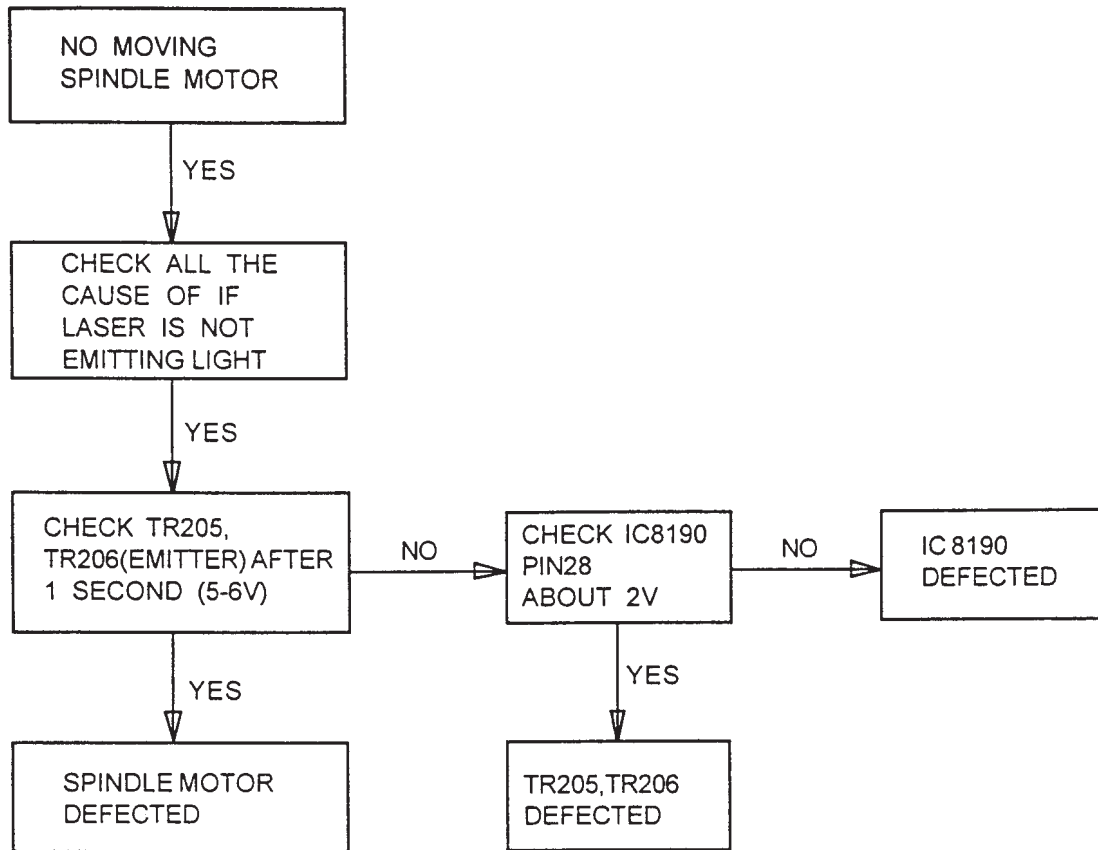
NO MOVING SPINDLE MOTOR

YES

CHECK ALL THE CAUSE OF IF LASER IS NOT EMITTING LIGHT

YES

CHECK TR205, TR206(EMITTER) AFTER 1 SECOND (5-6V)

NO

CHECK IC8190 PIN28 ABOUT 2V

NO

IC 8190 DEFECTED

YES

SPINDLE MOTOR DEFECTED

YES

TR205,TR206 DEFECTED